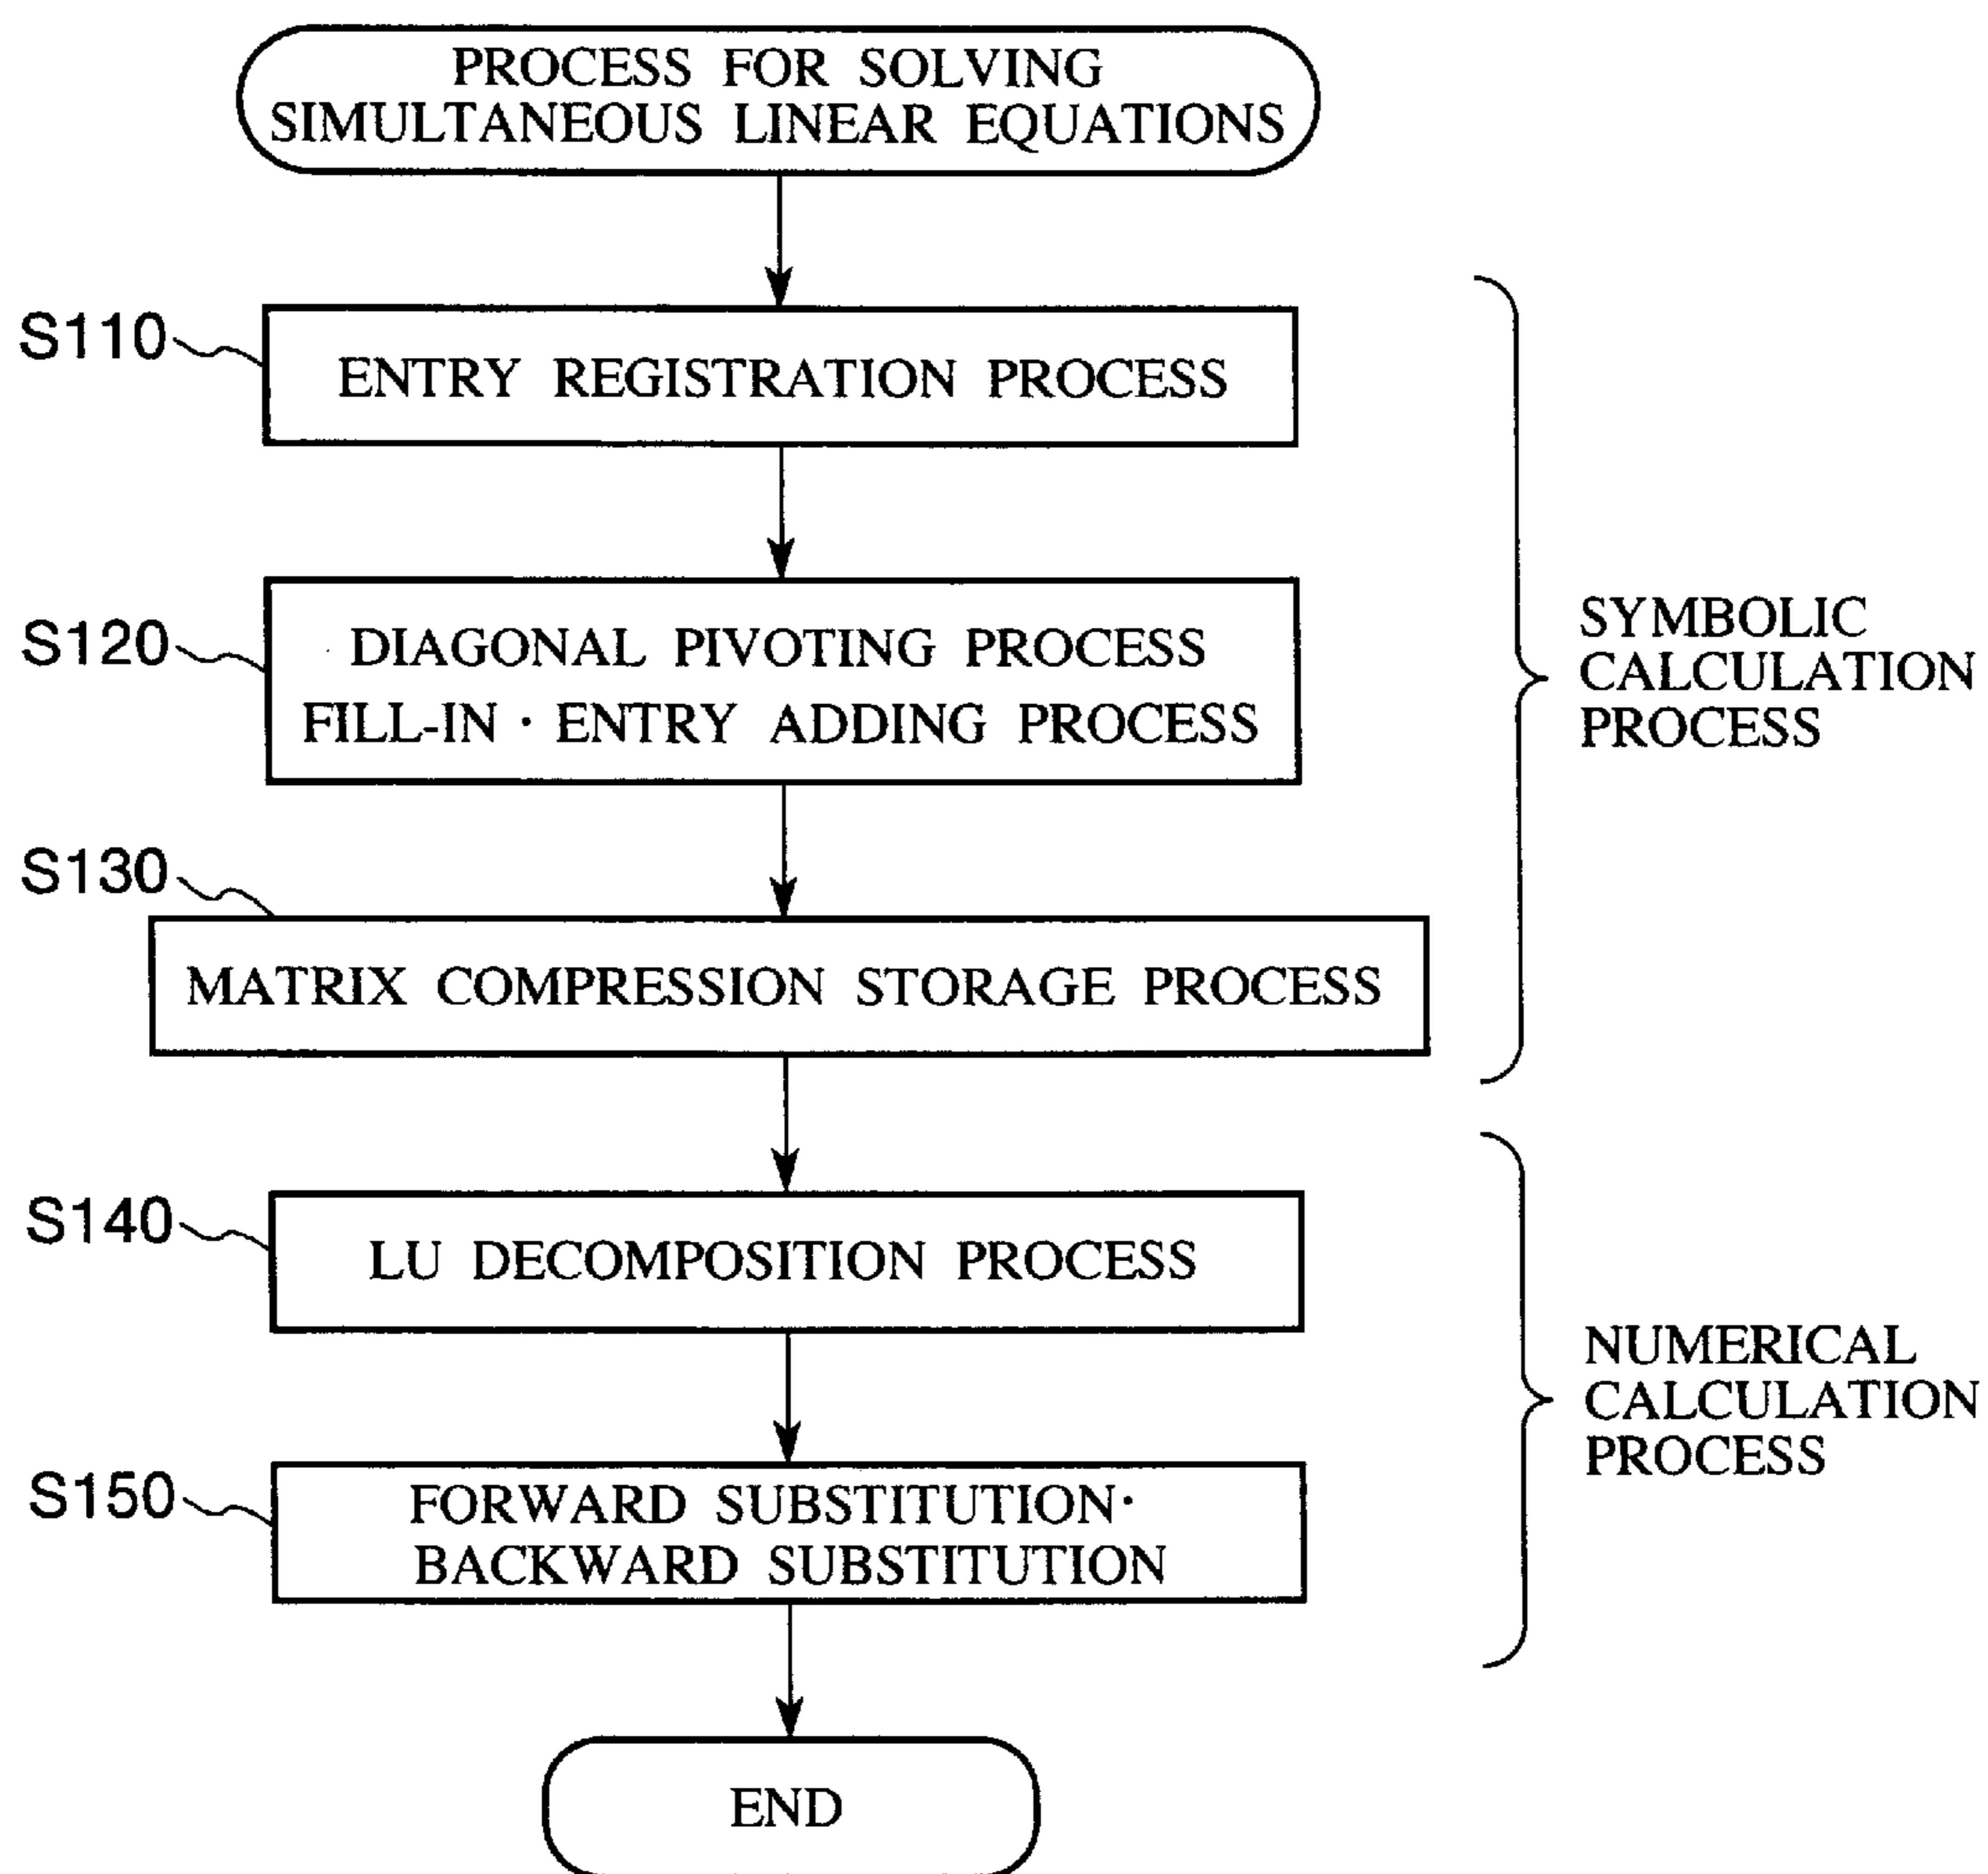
PROCESS FOR SOLVING SIMULTANEOUS LINEAR EQUATIONS

S110
ENTRY REGISTRATION PROCESS

S120
DIAGONAL PIVOTING PROCESS
FILL-IN · ENTRY ADDING PROCESS

S130
MATRIX COMPRESSION STORAGE PROCESS

SYMBOLIC CALCULATION PROCESS

S140
LU DECOMPOSITION PROCESS

S150
FORWARD SUBSTITUTION·
BACKWARD SUBSTITUTION

NUMERICAL CALCULATION PROCESS

END